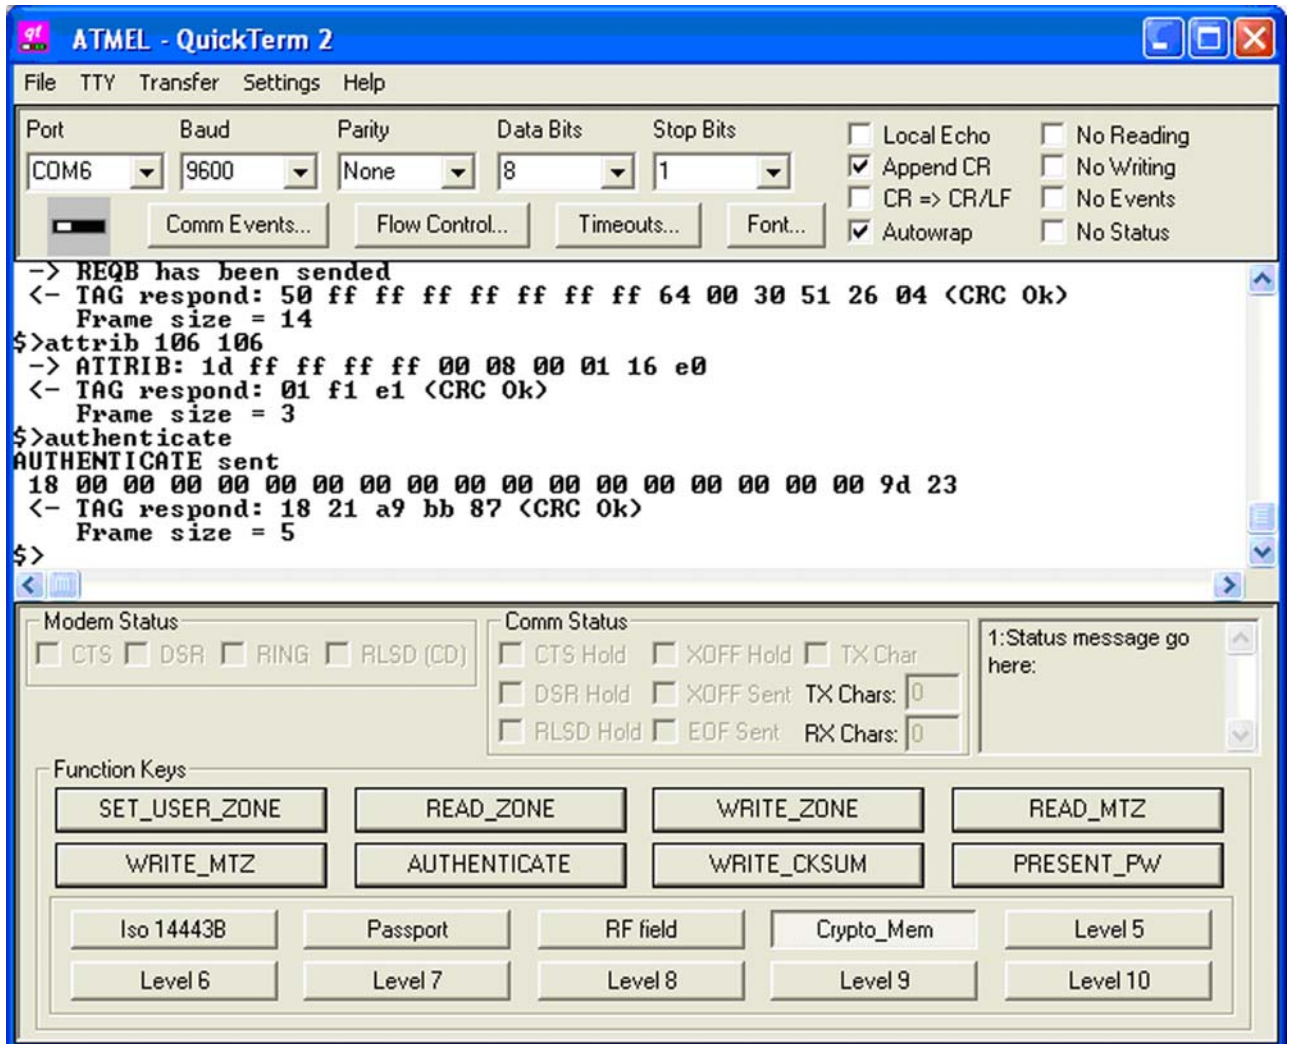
ATMEL - QuickTerm 2

File TTY Transfer Settings Help

Port Baud Parity Data Bits Stop Bits

COM6 9600 None 8 1

Local Echo
Append CR
CR => CR/LF
Autowrap

No Reading
No Writing
No Events
No Status

Comm Events... Flow Control... Timeouts... Font...

-> REQB has been sended
<- TAG respond: 50 ff ff ff ff ff ff ff 64 00 30 51 26 04 (CRC Ok)
Frame size = 14
$>attrib 106 106
-> ATTRIB: 1d ff ff ff ff 00 08 00 01 16 e0
<- TAG respond: 01 f1 e1 (CRC Ok)
Frame size = 3
$>authenticate
AUTHENTICATE sent
18 00 00 00 00 00 00 00 00 00 00 00 00 00 00 00 00 00 9d 23
<- TAG respond: 18 21 a9 bb 87 (CRC Ok)
Frame size = 5
$>

Modem Status
CTS DSR RING RLSD (CD)

Comm Status
CTS Hold XOFF Hold TX Char
DSR Hold XOFF Sent TX Chars: 0
RLSD Hold EOF Sent RX Chars: 0

1:Status message go here:

Function Keys

SET_USER_ZONE READ_ZONE WRITE_ZONE READ_MTZ
WRITE_MTZ AUTHENTICATE WRITE_CKSUM PRESENT_PW

Iso 14443B Passport RF field Crypto_Mem Level 5
Level 6 Level 7 Level 8 Level 9 Level 10